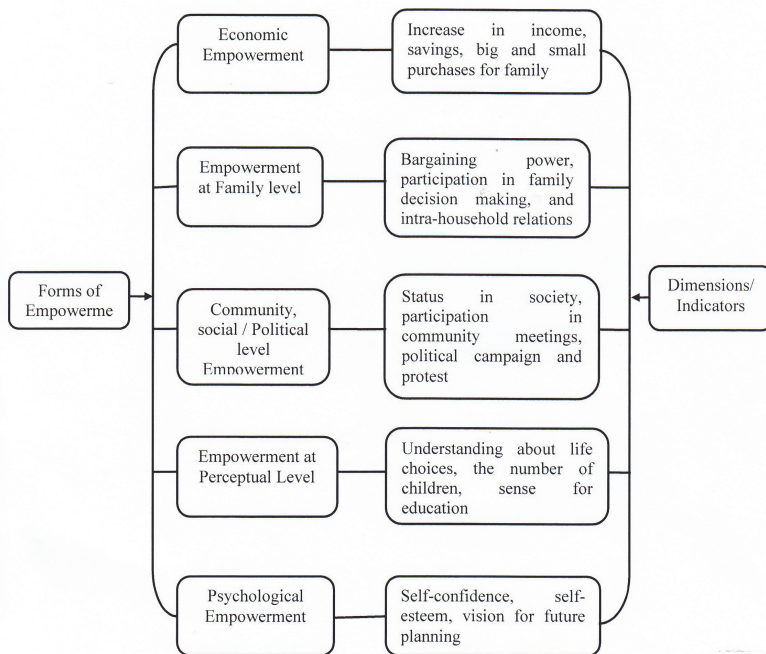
Forms of Empowerme

Economic Empowerment

Increase in income, savings, big and small purchases for family

Empowerment at Family level

Bargaining power, participation in family decision making, and intra-household relations

Community, social / Political level Empowerment

Status in society, participation in community meetings, political campaign and protest

Empowerment at Perceptual Level

Understanding about life choices, the number of children, sense for education

Psychological Empowerment

Self-confidence, self-esteem, vision for future planning

Dimensions/ Indicators